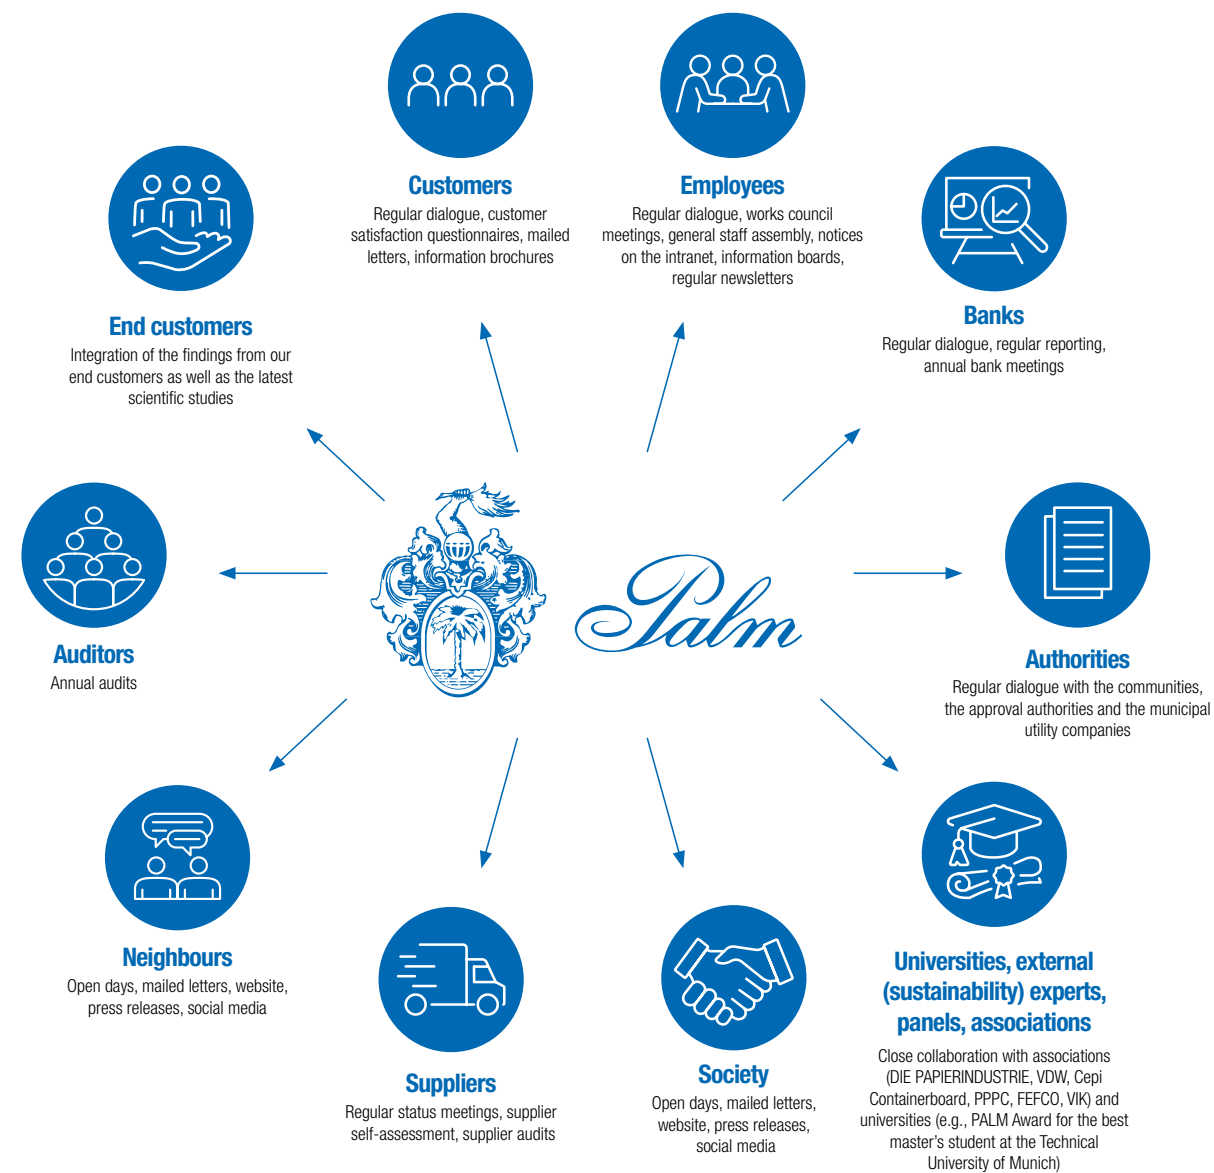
Customers
Regular dialogue, customer satisfaction questionnaires, mailed letters, information brochures

Employees
Regular dialogue, works council meetings, general staff assembly, notices on the intranet, information boards, regular newsletters

End customers
Integration of the findings from our end customers as well as the latest scientific studies

Banks
Regular dialogue, regular reporting, annual bank meetings

Palm

Auditors
Annual audits

Authorities
Regular dialogue with the communities, the approval authorities and the municipal utility companies

Neighbours
Open days, mailed letters, website, press releases, social media

Suppliers
Regular status meetings, supplier self-assessment, supplier audits

Society
Open days, mailed letters, website, press releases, social media

Universities, external (sustainability) experts, panels, associations
Close collaboration with associations (DIE PAPIERINDUSTRIE, VDW, Cepi Containerboard, PPPC, FEFCO, VIK) and universities (e.g., PALM Award for the best master's student at the Technical University of Munich)